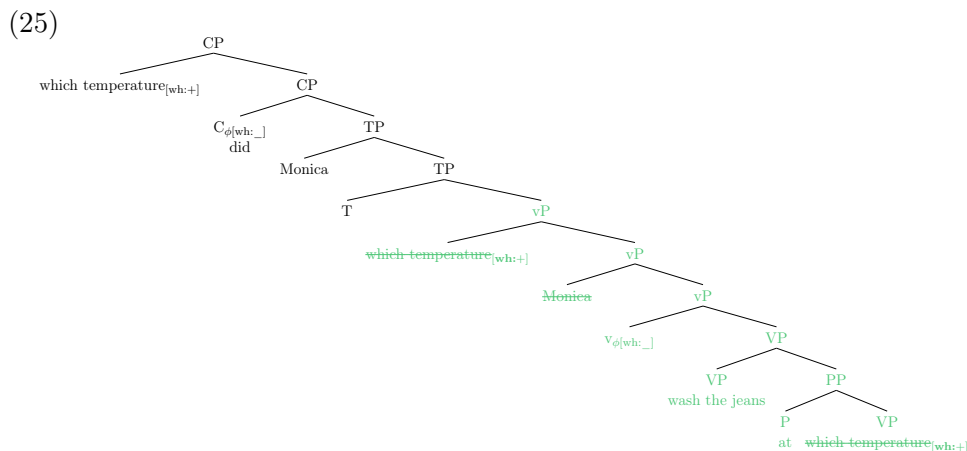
(25)

CP

which temperature$_{[wh:+]}$

CP

$C_{\phi[wh:\_]}$
did

TP

Monica

TP

T

vP

~~which temperature~~$_{[wh:+]}$

vP

~~Monica~~

vP

$v_{\phi[wh:\_]}$

VP

VP
wash the jeans

PP

P
at

VP
~~which temperature~~$_{[wh:+]}$